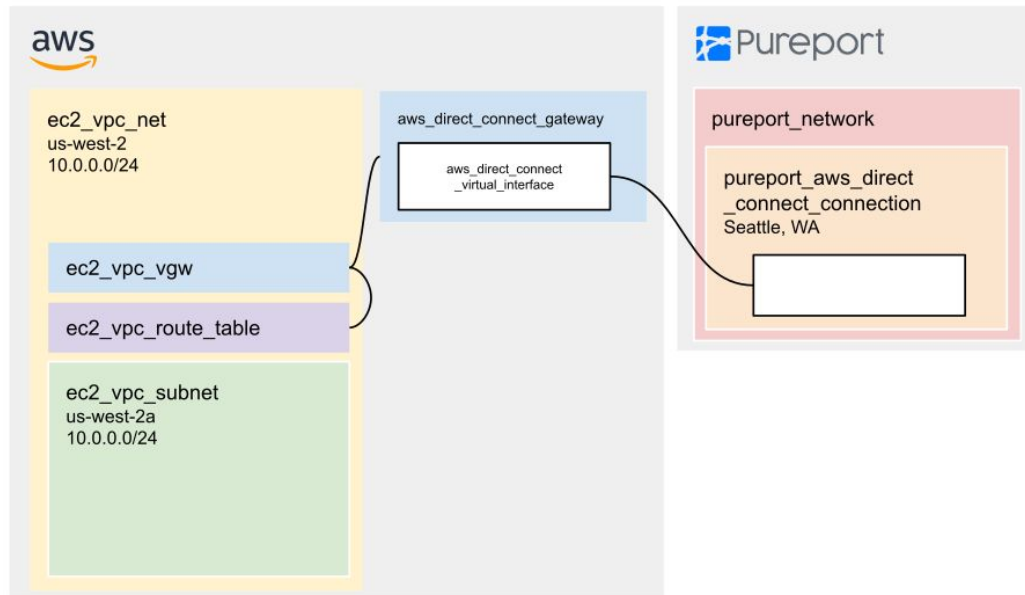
aws

ec2_vpc_net
us-west-2
10.0.0.0/24

ec2_vpc_vgw

ec2_vpc_route_table

ec2_vpc_subnet
us-west-2a
10.0.0.0/24

aws_direct_connect_gateway

aws_direct_connect_virtual_interface

Pureport

pureport_network

pureport_aws_direct_connect_connection
Seattle, WA